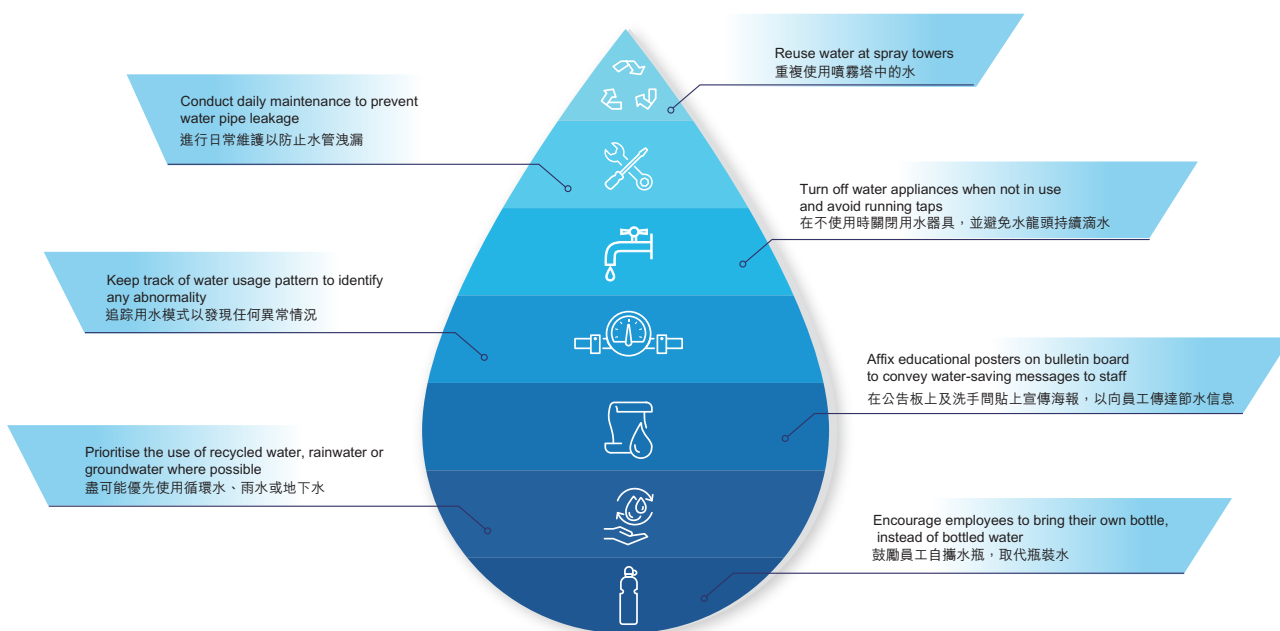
Reuse water at spray towers
重複使用噴霧塔中的水

Conduct daily maintenance to prevent water pipe leakage
進行日常維護以防止水管洩漏

Turn off water appliances when not in use and avoid running taps
在不使用時關閉用水器具，並避免水龍頭持續滴水

Keep track of water usage pattern to identify any abnormality
追踪用水模式以發現任何異常情況

Affix educational posters on bulletin board to convey water-saving messages to staff
在公告板上及洗手間貼上宣傳海報，以向員工傳達節水信息

Prioritise the use of recycled water, rainwater or groundwater where possible
盡可能優先使用循環水、雨水或地下水

Encourage employees to bring their own bottle, instead of bottled water
鼓勵員工自攜水瓶，取代瓶裝水